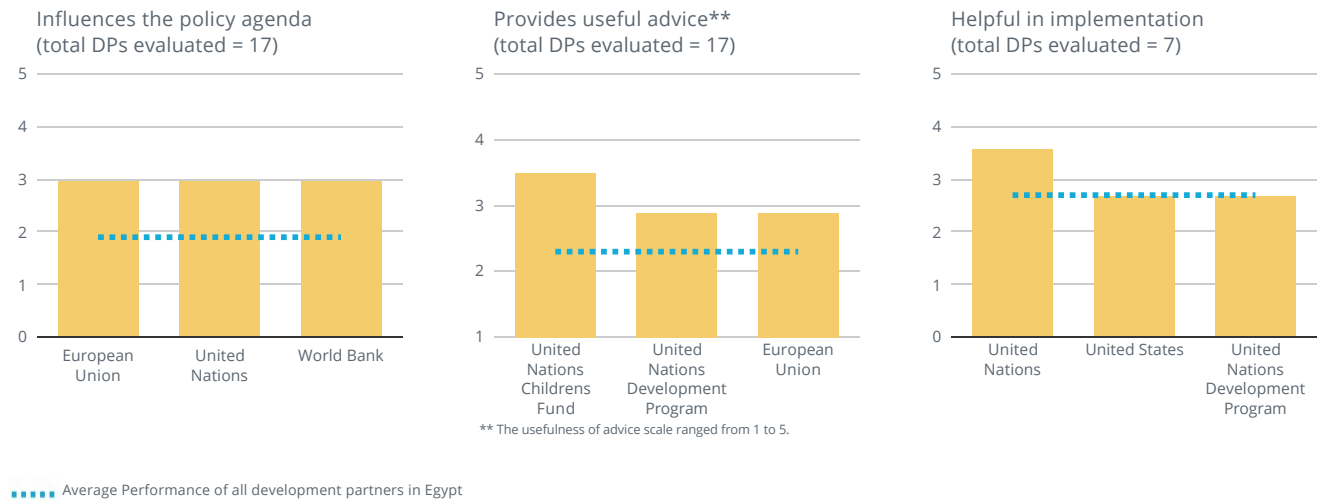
Influences the policy agenda
(total DPs evaluated = 17)

5
4
3
2
1
0

European Union
United Nations
World Bank

Provides useful advice**
(total DPs evaluated = 17)

5
4
3
2
1

United Nations Childrens Fund
United Nations Development Program
European Union

** The usefulness of advice scale ranged from 1 to 5.

Helpful in implementation
(total DPs evaluated = 7)

5
4
3
2
1
0

United Nations
United States
United Nations Development Program

Average Performance of all development partners in Egypt